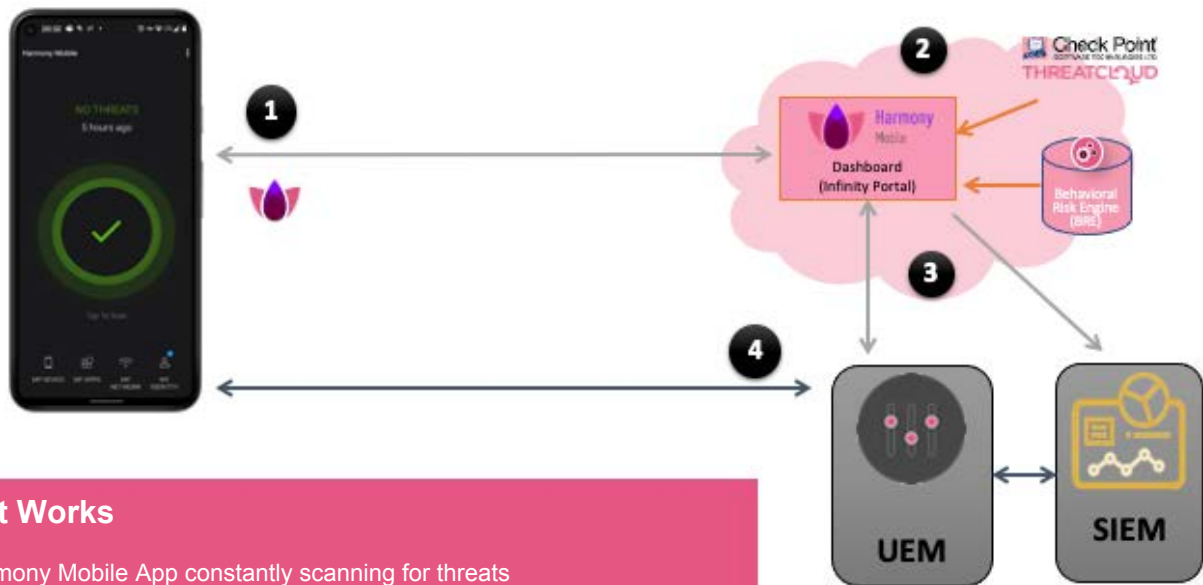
Harmony Mobile

NO THREATS

5 hours ago

Tap To Scan

MY DEVICE MY APPS MY NETWORK MY IDENTITY

1

2

Check Point
SOFTWARE TECHNOLOGIES LTD.

THREATCLOUD

Harmony Mobile

Dashboard (Infinity Portal)

Behavioral Risk Engine (BRE)

3

4

UEM

SIEM

t Works

mony Mobile App constantly scanning for threats